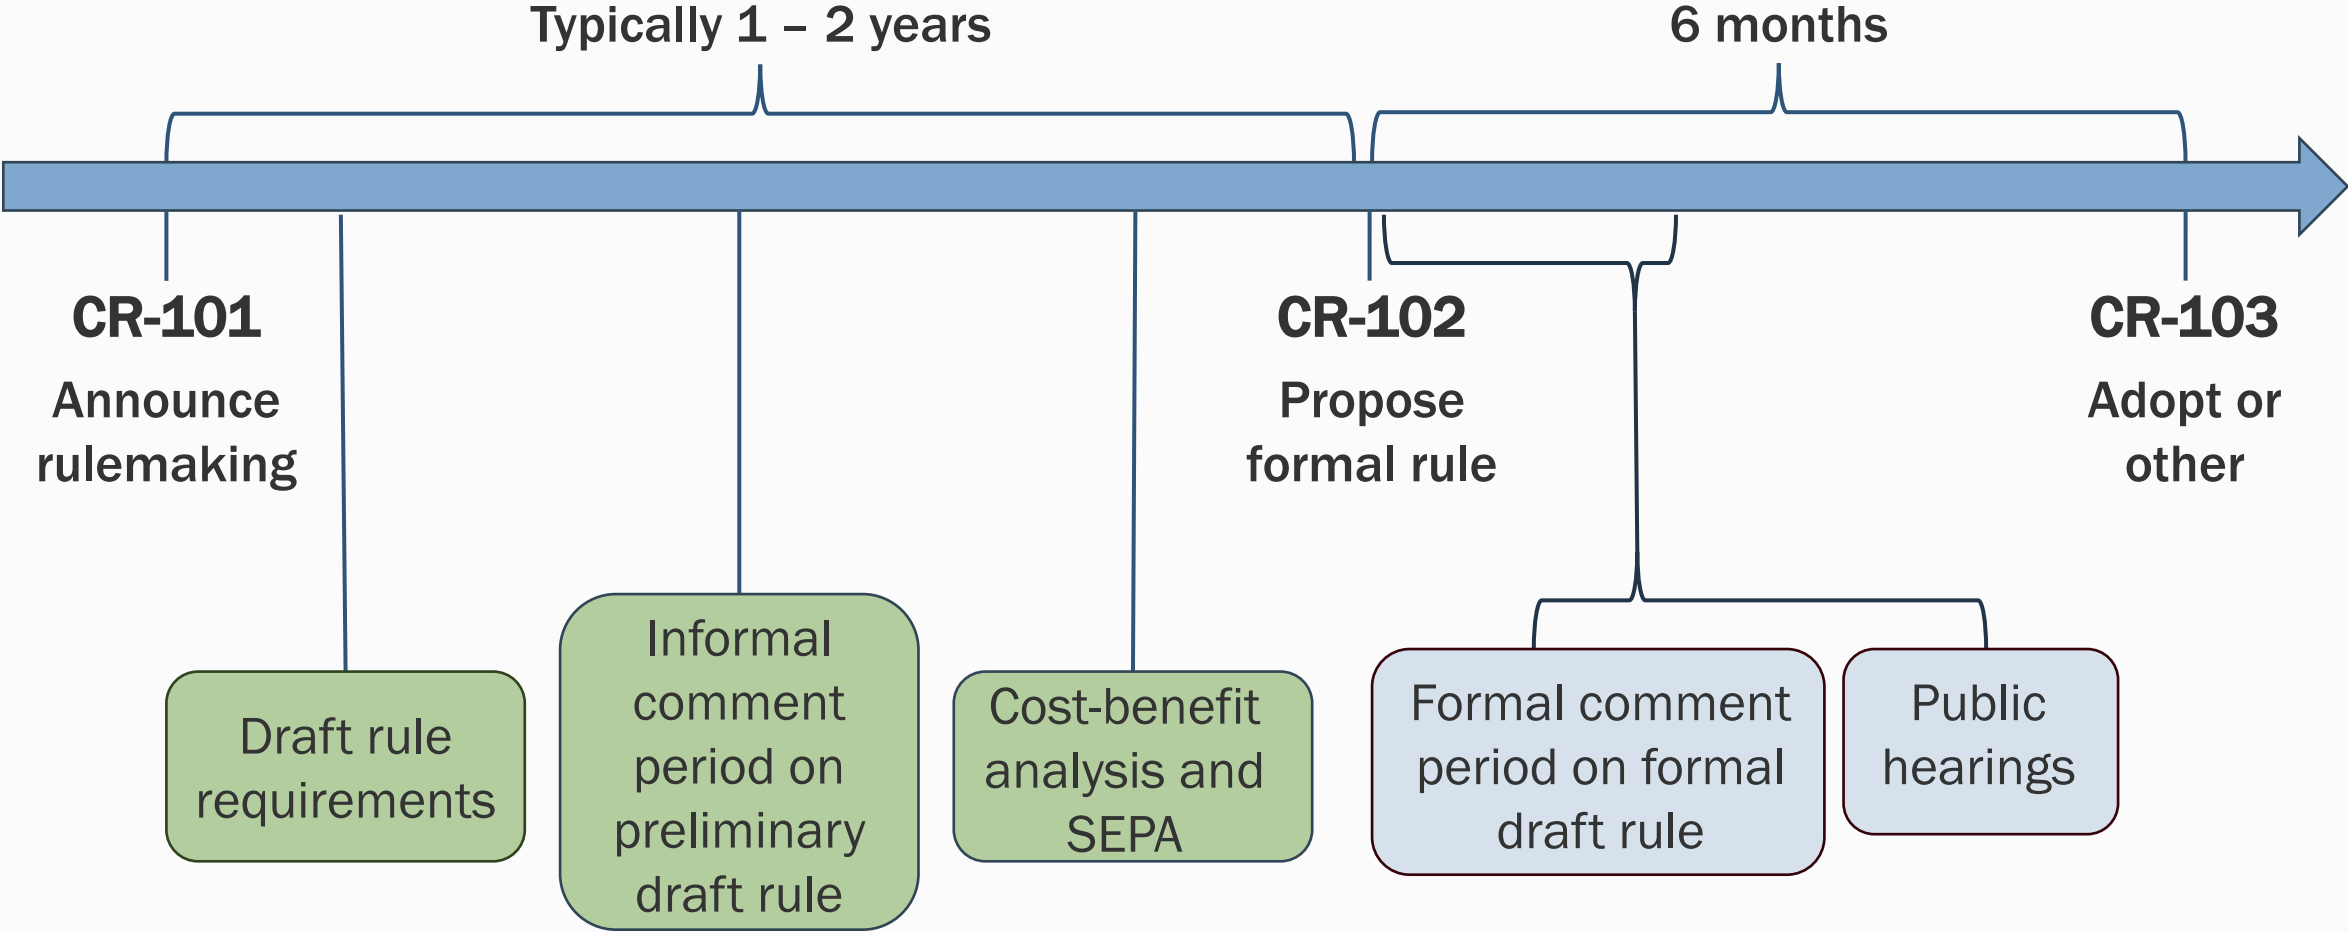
Typically 1 – 2 years

6 months

CR-101
Announce rulemaking

CR-102
Propose formal rule

CR-103
Adopt or other

Draft rule requirements

Informal comment period on preliminary draft rule

Cost-benefit analysis and SEPA

Formal comment period on formal draft rule

Public hearings